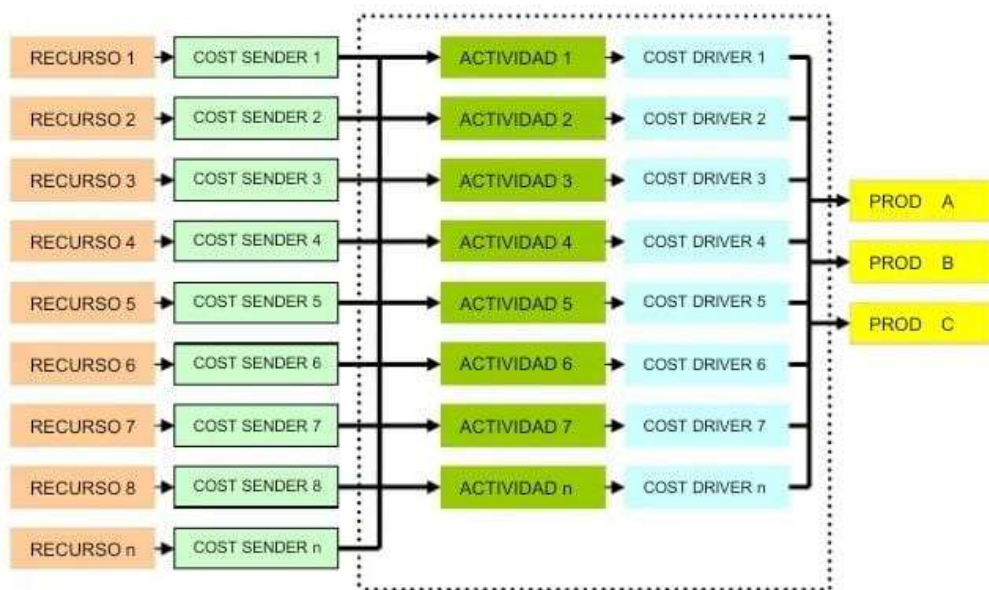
RECURSO 1
COST SENDER 1
RECURSO 2
COST SENDER 2
RECURSO 3
COST SENDER 3
RECURSO 4
COST SENDER 4
RECURSO 5
COST SENDER 5
RECURSO 6
COST SENDER 6
RECURSO 7
COST SENDER 7
RECURSO 8
COST SENDER 8
RECURSO n
COST SENDER n

ACTIVIDAD 1
COST DRIVER 1
ACTIVIDAD 2
COST DRIVER 2
ACTIVIDAD 3
COST DRIVER 3
ACTIVIDAD 4
COST DRIVER 4
ACTIVIDAD 5
COST DRIVER 5
ACTIVIDAD 6
COST DRIVER 6
ACTIVIDAD 7
COST DRIVER 7
ACTIVIDAD n
COST DRIVER n

PROD A
PROD B
PROD C